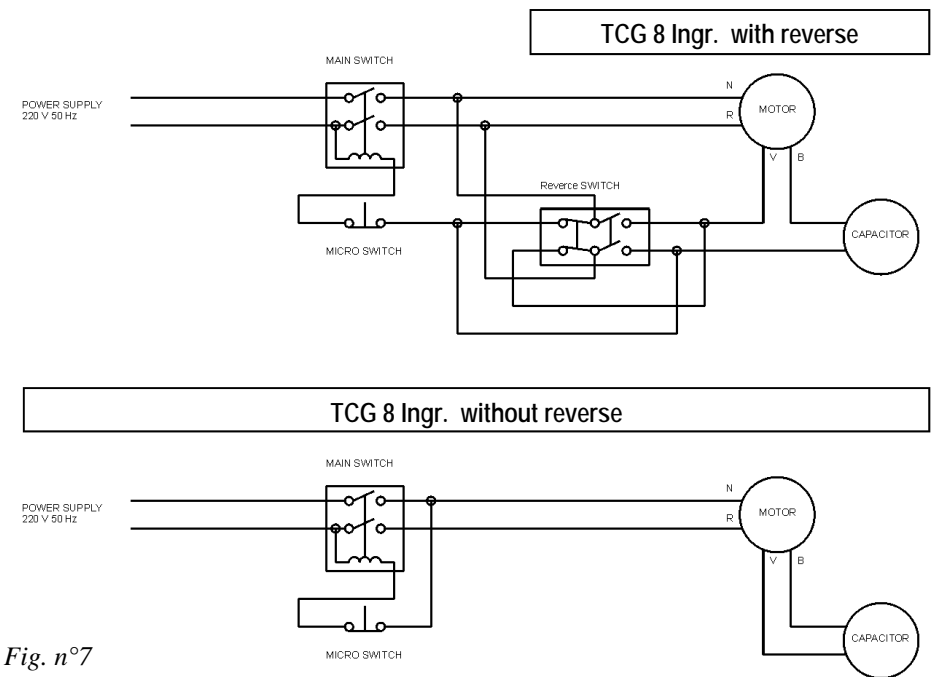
TCG 8 Ingr. with reverse

MAIN SWITCH

POWER SUPPLY
220 V 50 Hz

N

R

MOTOR

V B

Reverce SWITCH

MICRO SWITCH

CAPACITOR

TCG 8 Ingr. without reverse

MAIN SWITCH

POWER SUPPLY
220 V 50 Hz

N

R

MOTOR

V B

MICRO SWITCH

CAPACITOR

Fig. n°7